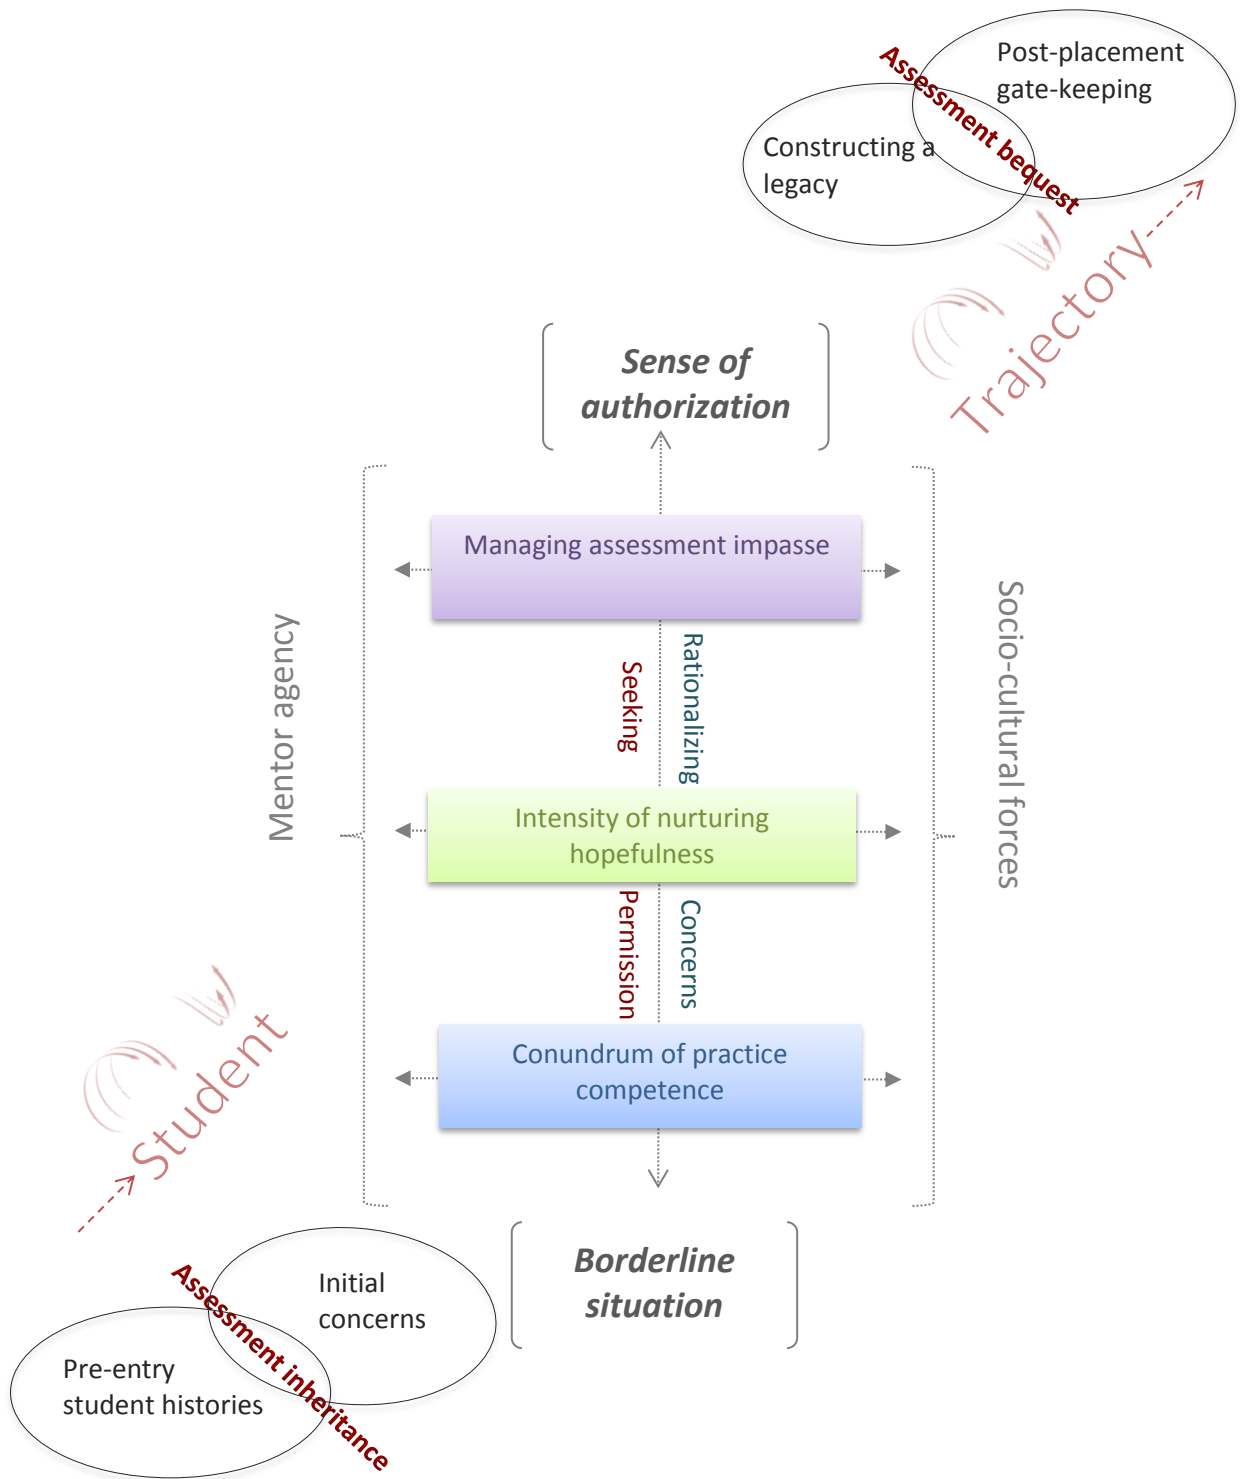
Post-placement gate-keeping

Assessment bequest

Constructing a legacy

Trajectory

Sense of authorization

Managing assessment impasse

Mentor agency

Seeking

Rationalizing

Socio-cultural forces

Intensity of nurturing hopefulness

Permission

Concerns

Conundrum of practice competence

Student

Borderline situation

Initial concerns

Assessment inheritance

Pre-entry student histories